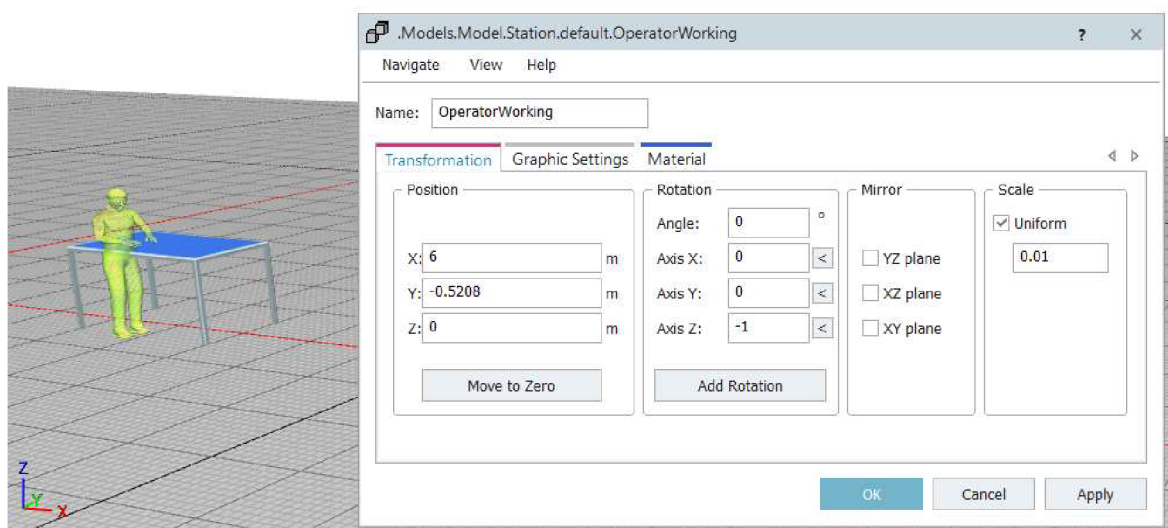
.Models.Model.Station.default.OperatorWorking

?

Navigate View Help

Name: OperatorWorking

Transformation | Graphic Settings | Material

Position

X: 6 m

Y: -0.5208 m

Z: 0 m

Move to Zero

Rotation

Angle: 0 °

Axis X: 0 <

Axis Y: 0 <

Axis Z: -1 <

Add Rotation

Mirror

YZ plane

XZ plane

XY plane

Scale

Uniform

0.01

OK Cancel Apply

Z
Y
X